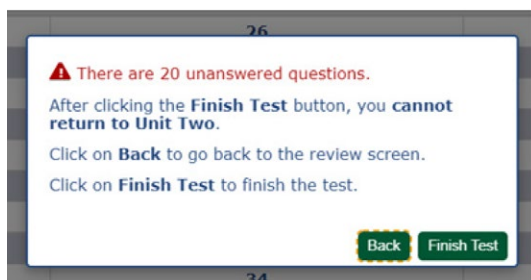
26

There are 20 unanswered questions.

After clicking the **Finish Test** button, you **cannot return to Unit Two**.

Click on **Back** to go back to the review screen.

Click on **Finish Test** to finish the test.

Back Finish Test

34